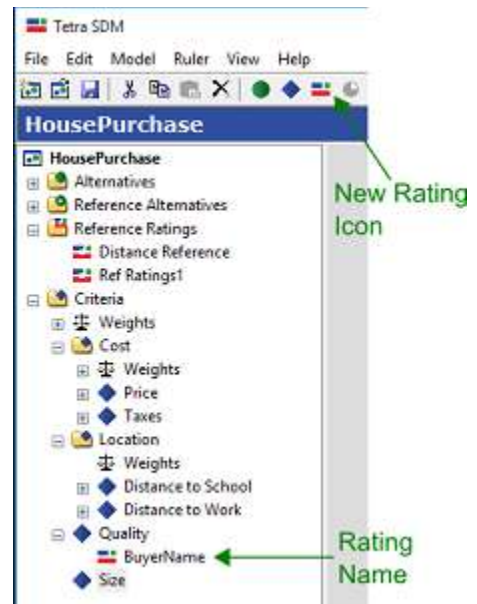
Tetra SDM

File Edit Model Ruler View Help

HousePurchase

HousePurchase
Alternatives
Reference Alternatives
Reference Ratings
Distance Reference
Ref Ratings1
Criteria
Weights
Cost
Weights
Price
Taxes
Location
Weights
Distance to School
Distance to Work
Quality
BuyerName
Size

New Rating Icon

Rating Name